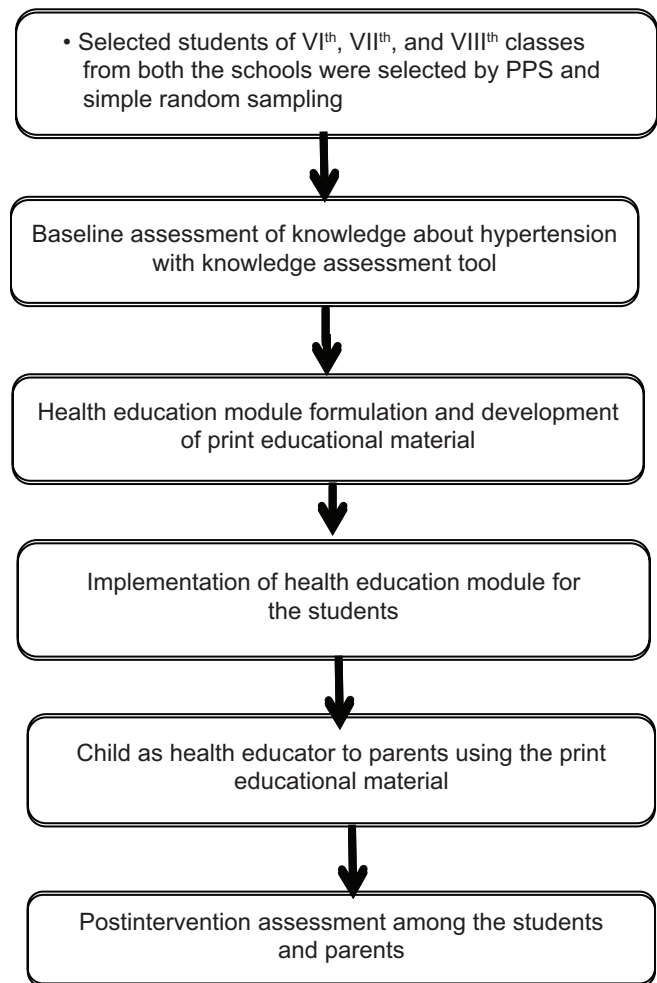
• Selected students of VI$^{th}$, VII$^{th}$, and VIII$^{th}$ classes from both the schools were selected by PPS and simple random sampling

Baseline assessment of knowledge about hypertension with knowledge assessment tool

Health education module formulation and development of print educational material

Implementation of health education module for the students

Child as health educator to parents using the print educational material

Postintervention assessment among the students and parents